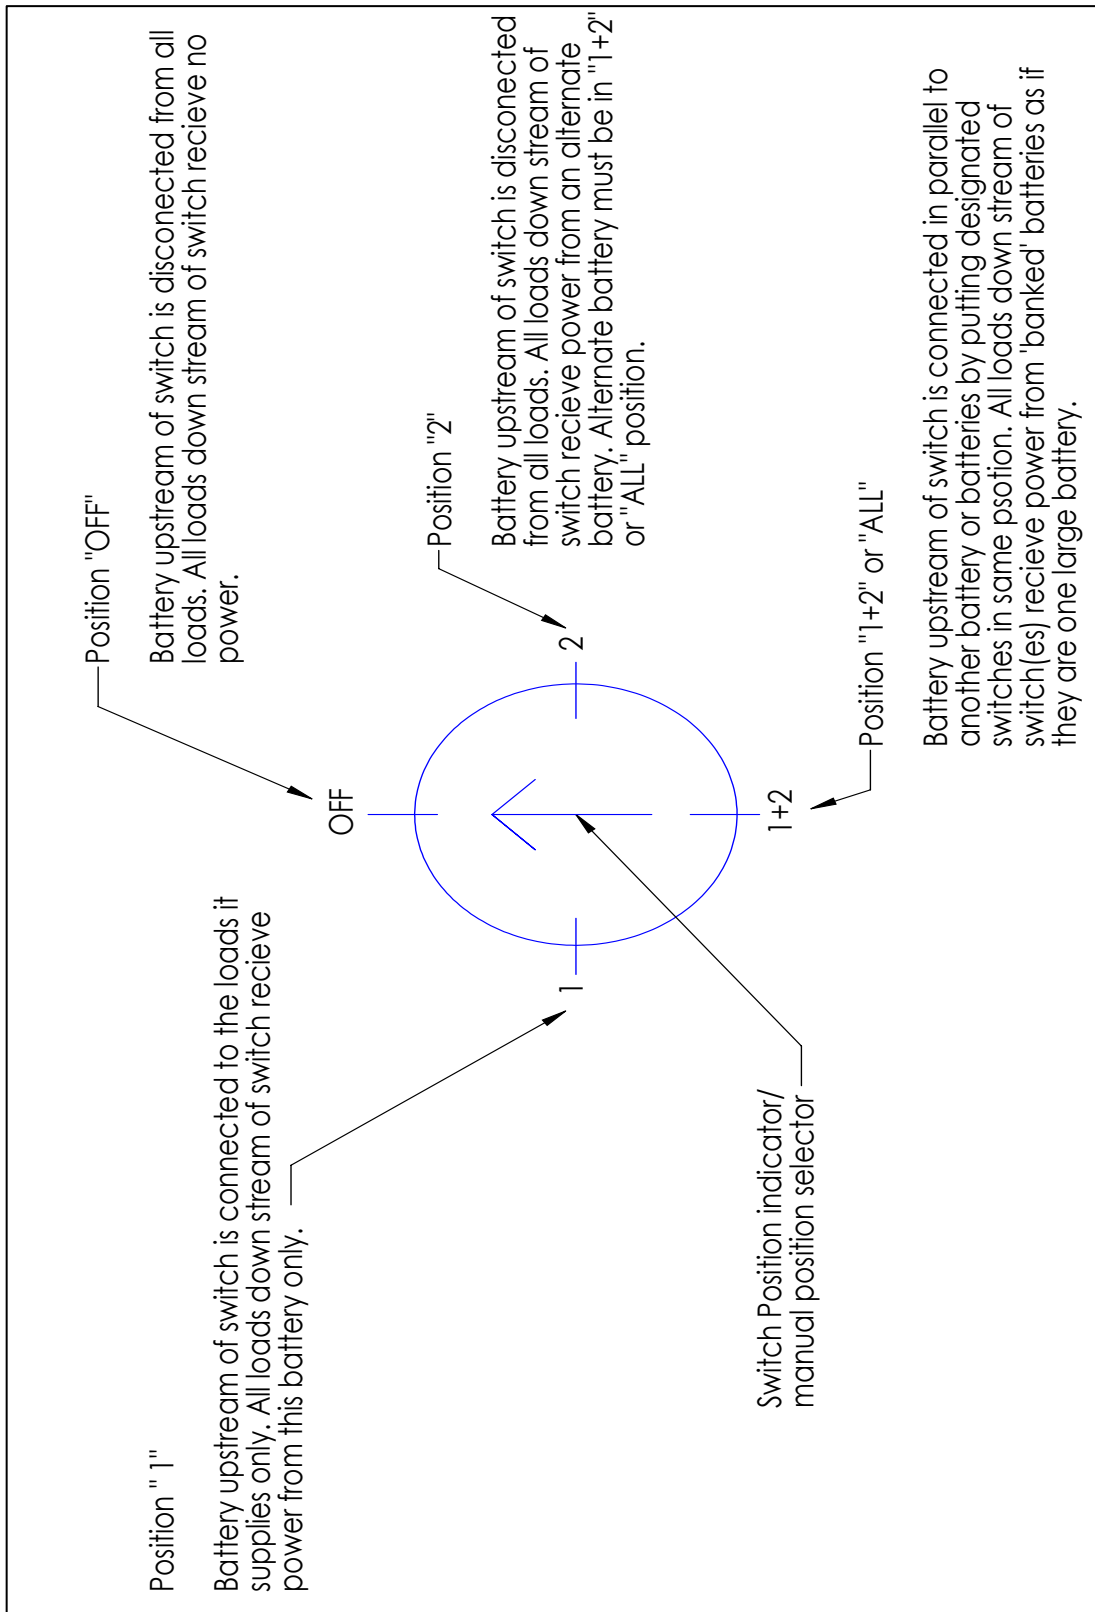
Position "OFF"

Battery upstream of switch is disconected from all loads. All loads down stream of switch recieve no power.

Position "2"

Battery upstream of switch is disconected from all loads. All loads down stream of switch recieve power from an alternate battery. Alternate battery must be in "1+2" or "ALL" position.

Position "1+2" or "ALL"

Battery upstream of switch is connected in parallel to another battery or batteries by putting designated switches in same psotion. All loads down stream of switch(es) recieve power from 'banked' batteries as if they are one large battery.

OFF

2

1+2

1

Position " 1"

Battery upstream of switch is connected to the loads it supplies only. All loads down stream of switch recieve power from this battery only.

Switch Position indicator/ manual position selector